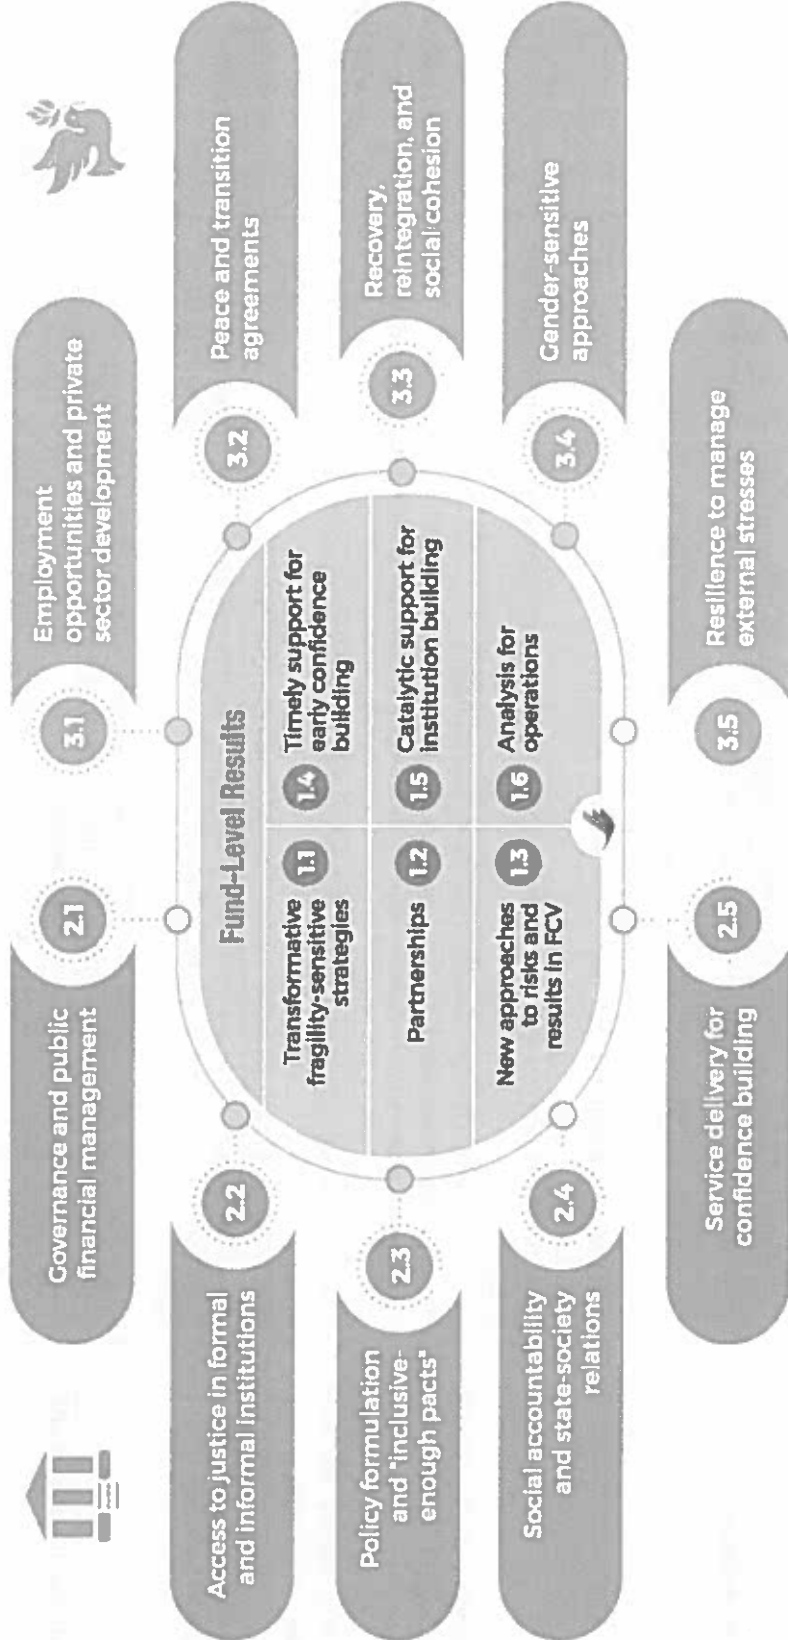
Fund-Level Results

1.1 Transformative fragility-sensitive strategies

1.2 Partnerships

1.3 New approaches to risks and results in FCV

1.4 Timely support for early confidence building

1.5 Catalytic support for institution building

1.6 Analysis for operations

2.1 Governance and public financial management

2.2 Access to justice in formal and informal institutions

2.3 Policy formulation and "inclusive-enough pacts"

2.4 Social accountability and state-society relations

2.5 Service delivery for confidence building

3.1 Employment opportunities and private sector development

3.2 Peace and transition agreements

3.3 Recovery, reintegration, and social cohesion

3.4 Gender-sensitive approaches

3.5 Resilience to manage external stresses